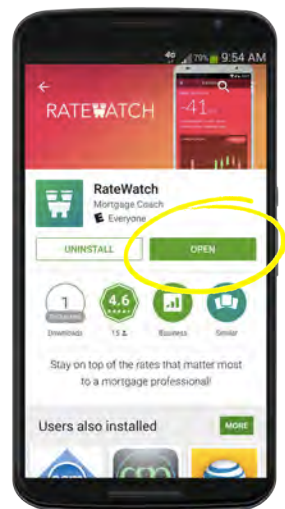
4G 79% 9:54 AM

RATEWATCH

-41

RateWatch
Mortgage Coach
E Everyone

UNINSTALL

OPEN

1
THOUSAND
Downloads

4.6
15

Business

Similar

Stay on top of the rates that matter most to a mortgage professional!

Users also installed

MORE